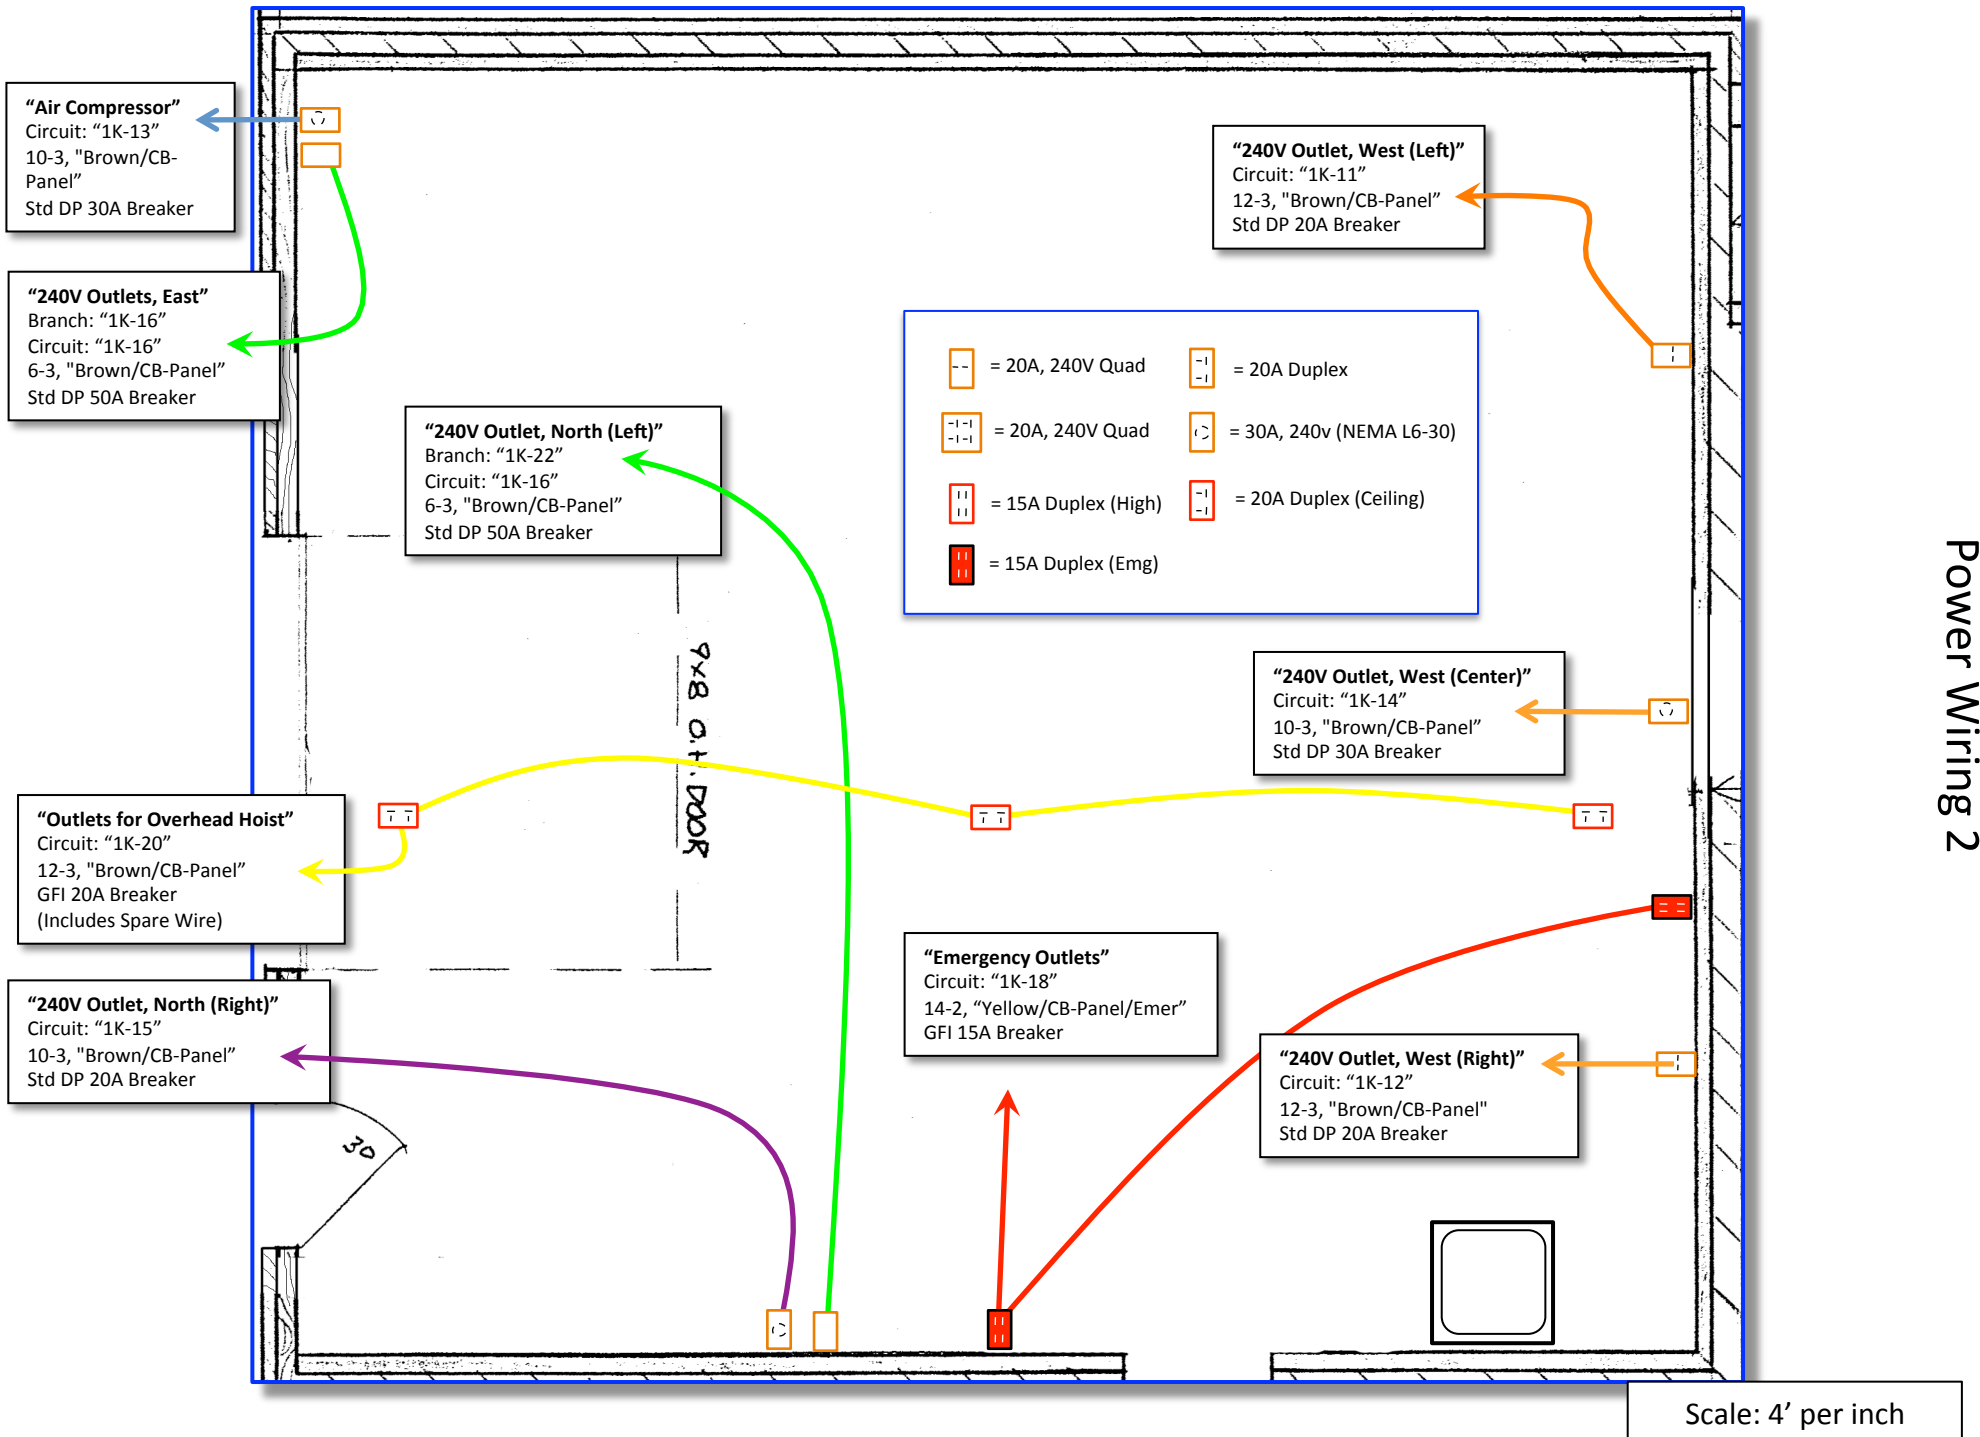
Power Wiring 2

"Air Compressor"
Circuit: "1K-13"
10-3, "Brown/CB-Panel"
Std DP 30A Breaker

"240V Outlets, East"
Branch: "1K-16"
Circuit: "1K-16"
6-3, "Brown/CB-Panel"
Std DP 50A Breaker

"240V Outlet, North (Left)"
Branch: "1K-22"
Circuit: "1K-16"
6-3, "Brown/CB-Panel"
Std DP 50A Breaker

"240V Outlet, West (Left)"
Circuit: "1K-11"
12-3, "Brown/CB-Panel"
Std DP 20A Breaker

= 20A, 240V Quad
= 20A Duplex
= 20A, 240V Quad
= 30A, 240v (NEMA L6-30)
= 15A Duplex (High)
= 20A Duplex (Ceiling)
= 15A Duplex (Emg)

9x8 O.H. DOOR

"240V Outlet, West (Center)"
Circuit: "1K-14"
10-3, "Brown/CB-Panel"
Std DP 30A Breaker

"Outlets for Overhead Hoist"
Circuit: "1K-20"
12-3, "Brown/CB-Panel"
GFI 20A Breaker
(Includes Spare Wire)

"Emergency Outlets"
Circuit: "1K-18"
14-2, "Yellow/CB-Panel/Emer"
GFI 15A Breaker

"240V Outlet, North (Right)"
Circuit: "1K-15"
10-3, "Brown/CB-Panel"
Std DP 20A Breaker

"240V Outlet, West (Right)"
Circuit: "1K-12"
12-3, "Brown/CB-Panel"
Std DP 20A Breaker

30

Scale: 4' per inch